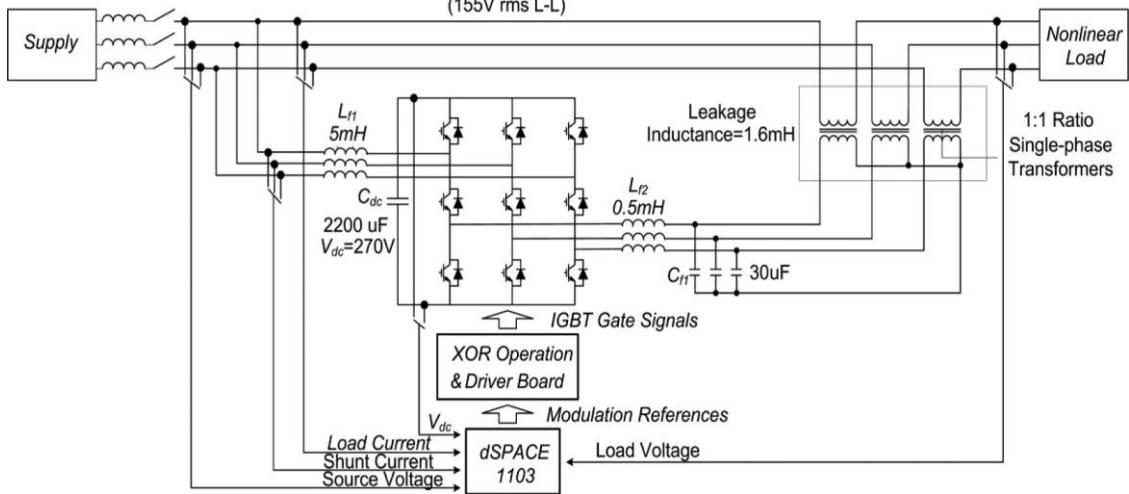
(155V rms L-L)

Supply

Nonlinear Load

$L_{f1}$
5mH

Leakage Inductance=1.6mH

1:1 Ratio Single-phase Transformers

$C_{dc}$

2200 uF
$V_{dc}$=270V

$L_{f2}$
0.5mH

$C_{f1}$

30uF

IGBT Gate Signals

XOR Operation & Driver Board

$V_{dc}$

Modulation References

Load Current
Shunt Current
Source Voltage

dSPACE 1103

Load Voltage